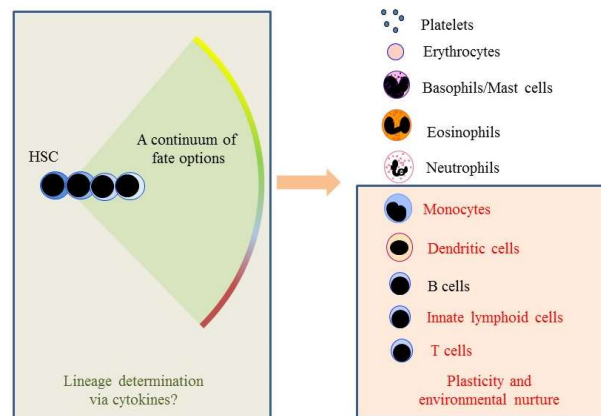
HSC

A continuum of fate options

Lineage determination via cytokines?

Platelets

Erythrocytes

Basophils/Mast cells

Eosinophils

Neutrophils

Monocytes

Dendritic cells

B cells

Innate lymphoid cells

T cells

Plasticity and environmental nurture